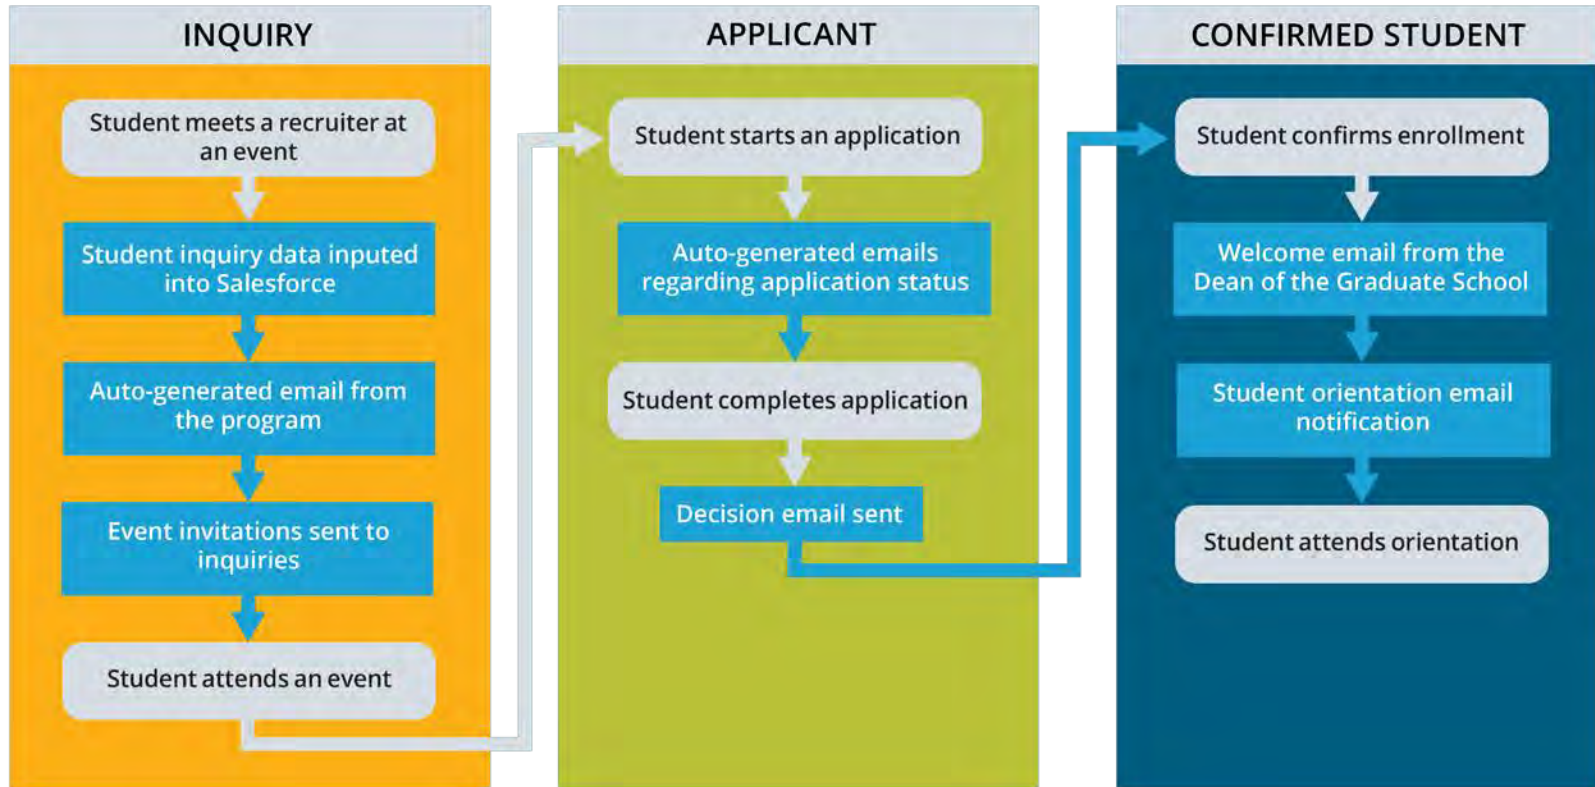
INQUIRY

Student meets a recruiter at an event

Student inquiry data inputed into Salesforce

Auto-generated email from the program

Event invitations sent to inquiries

Student attends an event

APPLICANT

Student starts an application

Auto-generated emails regarding application status

Student completes application

Decision email sent

CONFIRMED STUDENT

Student confirms enrollment

Welcome email from the Dean of the Graduate School

Student orientation email notification

Student attends orientation